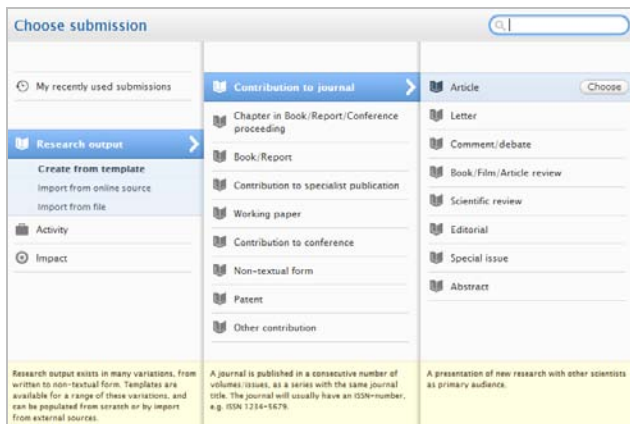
Choose submission

My recently used submissions

Research output

Create from template

Import from online source

Import from file

Activity

Impact

Contribution to journal

Chapter in Book/Report/Conference proceeding

Book/Report

Contribution to specialist publication

Working paper

Contribution to conference

Non-textual form

Patent

Other contribution

Article

Choose

Letter

Comment/debate

Book/Film/Article review

Scientific review

Editorial

Special issue

Abstract

Research output exists in many variations, from written to non-textual form. Templates are available for a range of these variations, and can be populated from scratch or by import from external sources.

A journal is published in a consecutive number of volumes/issues, as a series with the same journal title. The journal will usually have an ISSN-number, e.g. ISSN 1234-5679.

A presentation of new research with other scientists as primary audience.